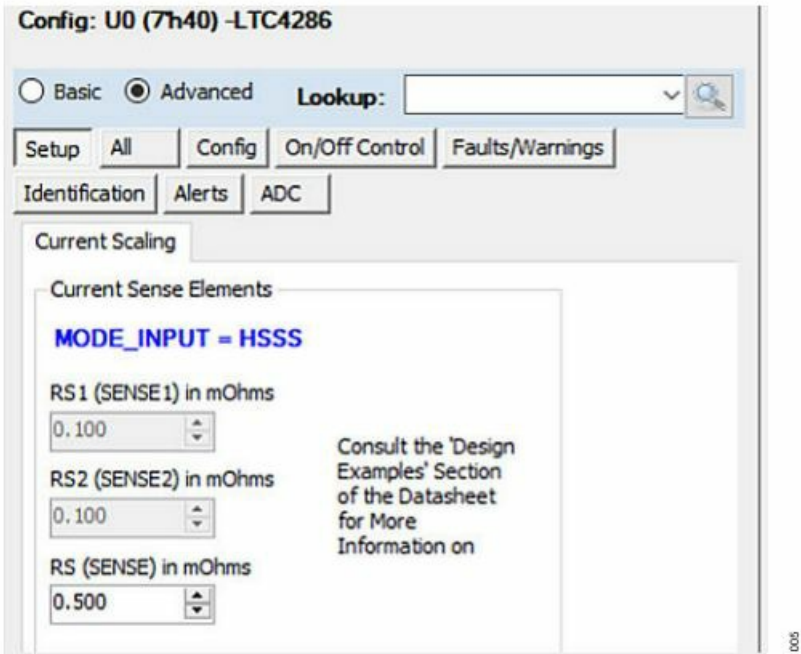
Config: U0 (7h40) -LTC4286

Basic Advanced Lookup:

Setup All Config On/Off Control Faults/Warnings

Identification Alerts ADC

Current Scaling

Current Sense Elements

MODE_INPUT = HSSS

RS1 (SENSE1) in mOhms

0.100

RS2 (SENSE2) in mOhms

0.100

RS (SENSE) in mOhms

0.500

Consult the 'Design Examples' Section of the Datasheet for More Information on

005